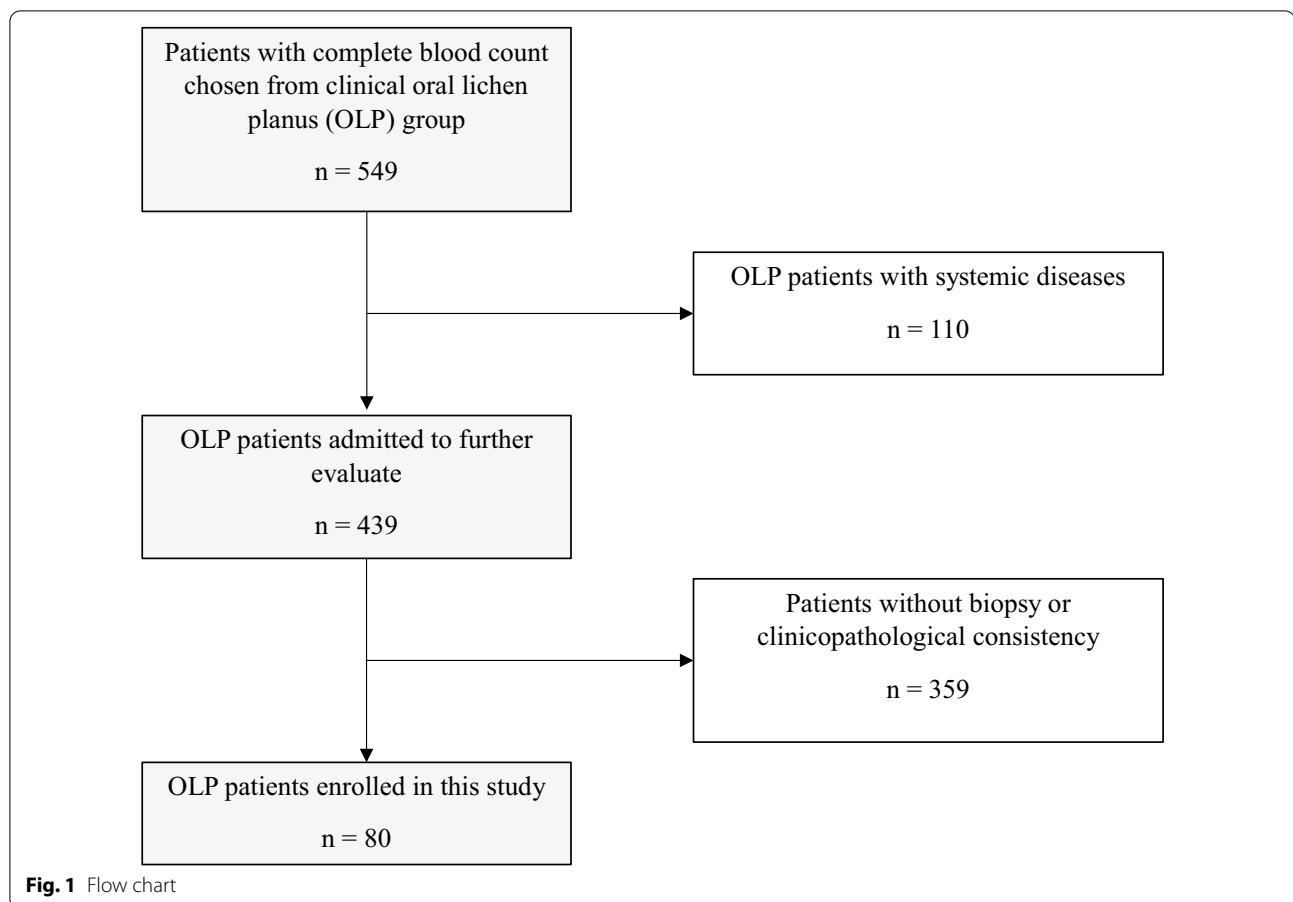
Patients with complete blood count chosen from clinical oral lichen planus (OLP) group

n = 549

OLP patients with systemic diseases

n = 110

OLP patients admitted to further evaluate

n = 439

Patients without biopsy or clinicopathological consistency

n = 359

OLP patients enrolled in this study

n = 80

**Fig. 1** Flow chart